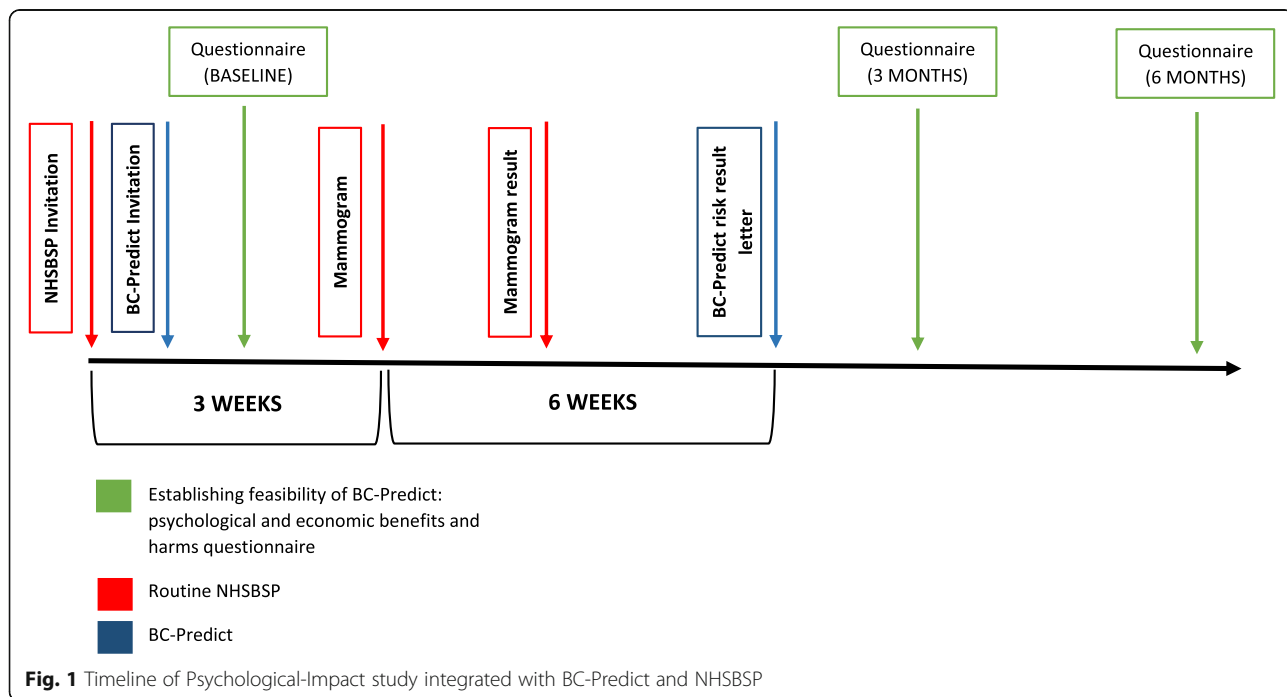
Questionnaire (BASELINE)

Questionnaire (3 MONTHS)

Questionnaire (6 MONTHS)

NHSBSP Invitation

BC-Predict Invitation

Mammogram

Mammogram result

BC-Predict risk result letter

3 WEEKS

6 WEEKS

Establishing feasibility of BC-Predict: psychological and economic benefits and harms questionnaire

Routine NHSBSP

BC-Predict

**Fig. 1** Timeline of Psychological-Impact study integrated with BC-Predict and NHSBSP